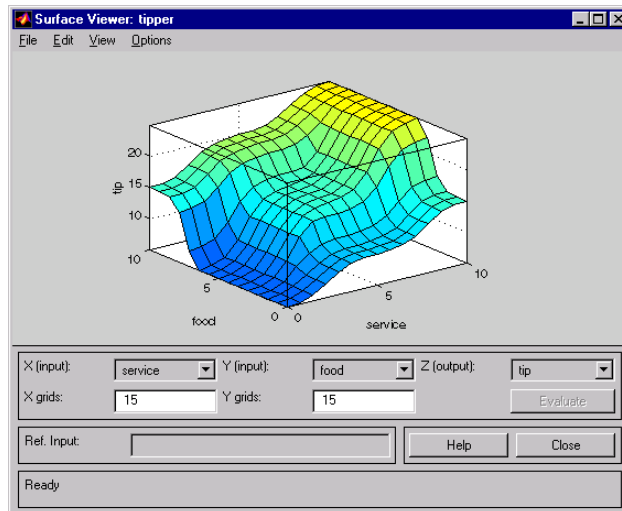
Surface Viewer: tipper

File Edit View Options

20
15
10
tip
10
5
0
food
0
5
10
service

X (input): service
Y (input): food
Z (output): tip
X grids: 15
Y grids: 15
Evaluate

Ref. Input:
Help
Close

Ready